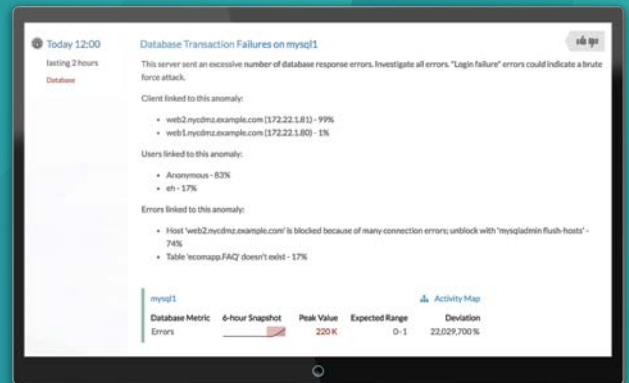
Today 12:00
lasting 2 hours
Database

Database Transaction Failures on mysql1

This server sent an excessive number of database response errors. Investigate all errors. "Login failure" errors could indicate a brute force attack.

Client linked to this anomaly:

- web2.nycdmz.example.com (172.22.1.81) - 99%
- web1.nycdmz.example.com (172.22.1.80) - 1%

Users linked to this anomaly:

- Anonymous - 83%
- eh - 17%

Errors linked to this anomaly:

- Host 'web2.nycdmz.example.com' is blocked because of many connection errors; unblock with 'mysqladmin flush-hosts' - 74%
- Table 'ecomapp.FAQ' doesn't exist - 17%

mysql1

Activity Map

| Database Metric | 6-hour Snapshot | Peak Value | Expected Range | Deviation |
|---|---|---|---|---|
| Errors | | 220 K | 0 - 1 | 22,029,700 % |